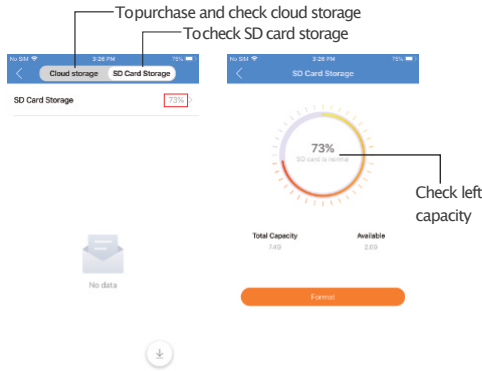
Topurchase and check cloud storage
Tocheck SD card storage

No SIM 3:26 PM 75%
Cloud storage SD Card Storage
SD Card Storage 73%
No data

No SIM 3:26 PM 75%
SD Card Storage
73%
SD card is normal
Check left capacity
Total Capacity 7.4G
Available 2.0G
Format